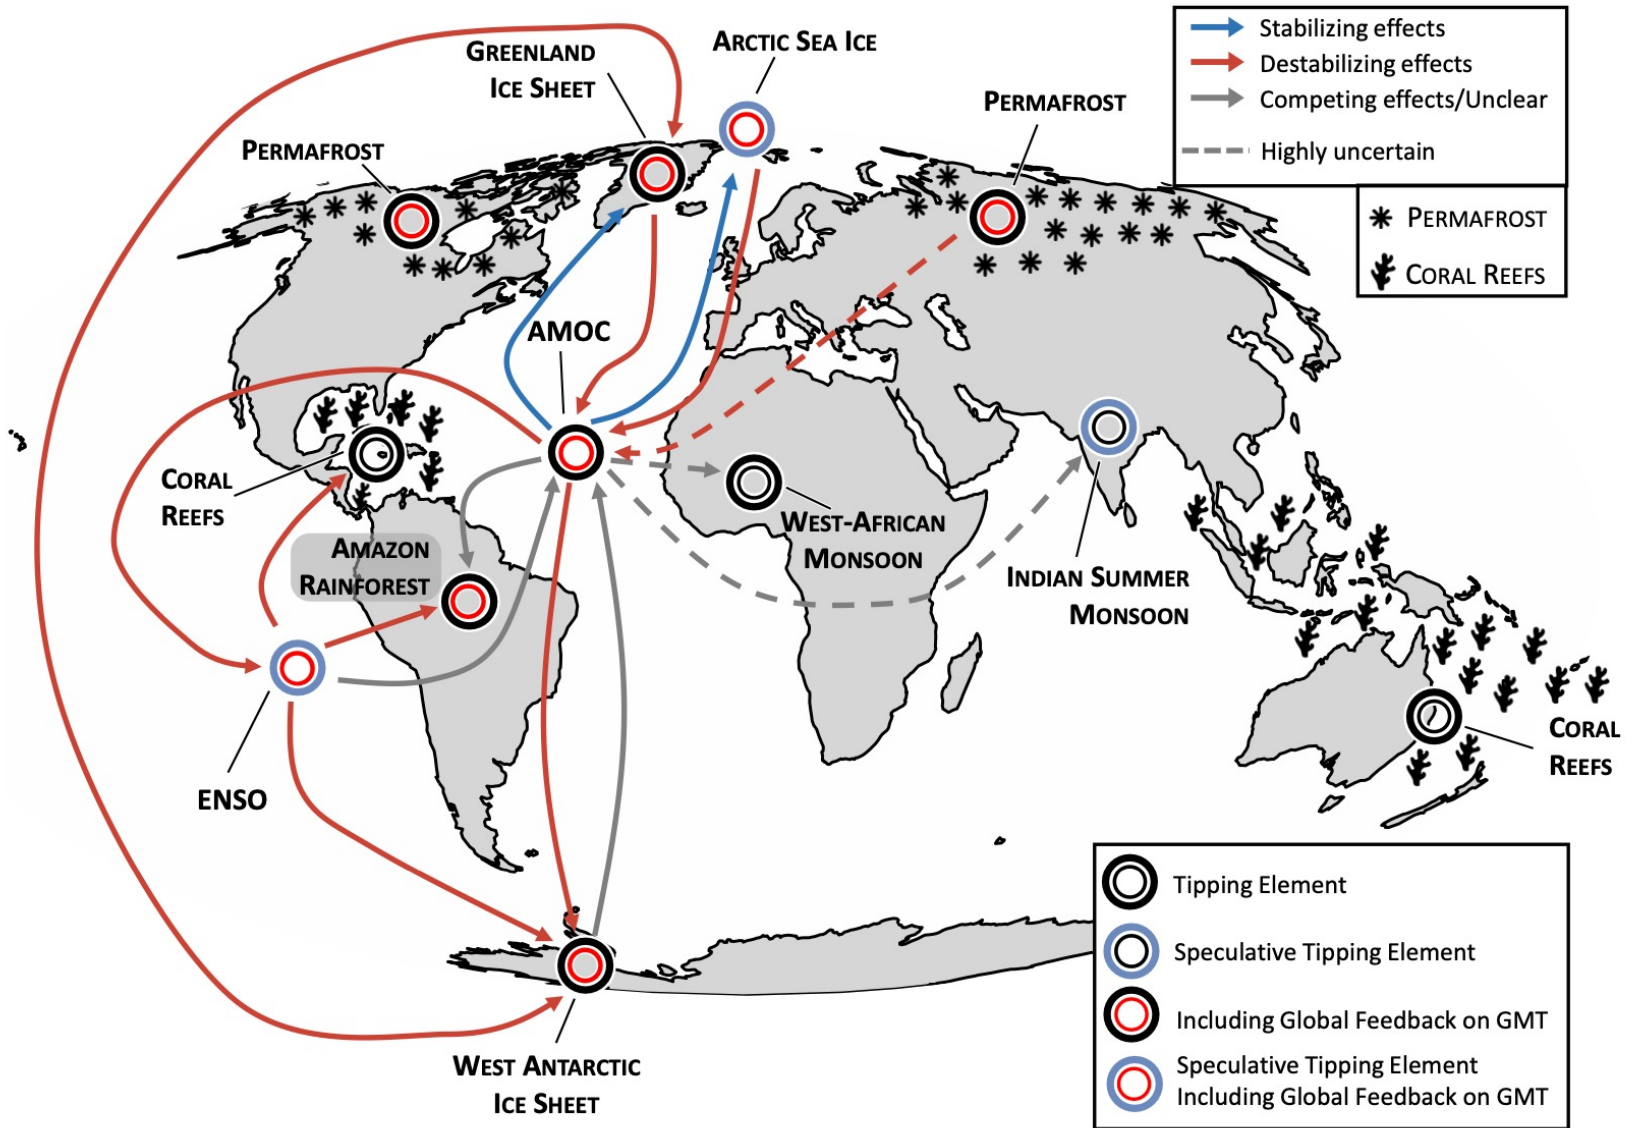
Stabilizing effects
Destabilizing effects
Competing effects/Unclear
Highly uncertain

PERMAFROST
CORAL REEFS

GREENLAND ICE SHEET
ARCTIC SEA ICE
PERMAFROST
PERMAFROST
AMOC
CORAL REEFS
AMAZON RAINFOREST
WEST-AFRICAN MONSOON
INDIAN SUMMER MONSOON
ENSO
CORAL REEFS
WEST ANTARCTIC ICE SHEET

Tipping Element
Speculative Tipping Element
Including Global Feedback on GMT
Speculative Tipping Element Including Global Feedback on GMT